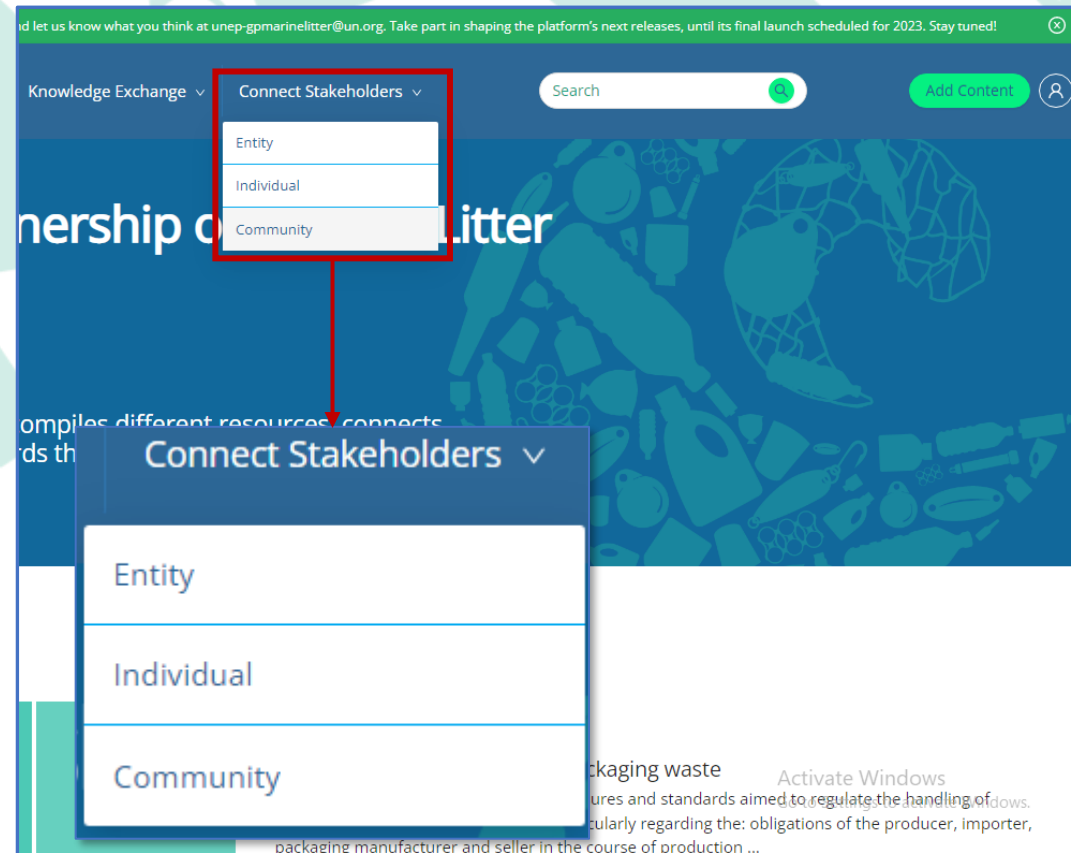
nd let us know what you think at unep-gpmarinelitter@un.org. Take part in shaping the platform's next releases, until its final launch scheduled for 2023. Stay tuned!

Knowledge Exchange Connect Stakeholders

Search

Add Content

Entity
Individual
Community

nership o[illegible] Litter

ompiles different resources, connects
rds th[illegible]

Connect Stakeholders

Entity
Individual
Community

ckaging waste

ures and standards aimed to regulate the handling of
cularly regarding the: obligations of the producer, importer,
packaging manufacturer and seller in the course of production ...

Activate Windows
Go to Settings to activate Windows.